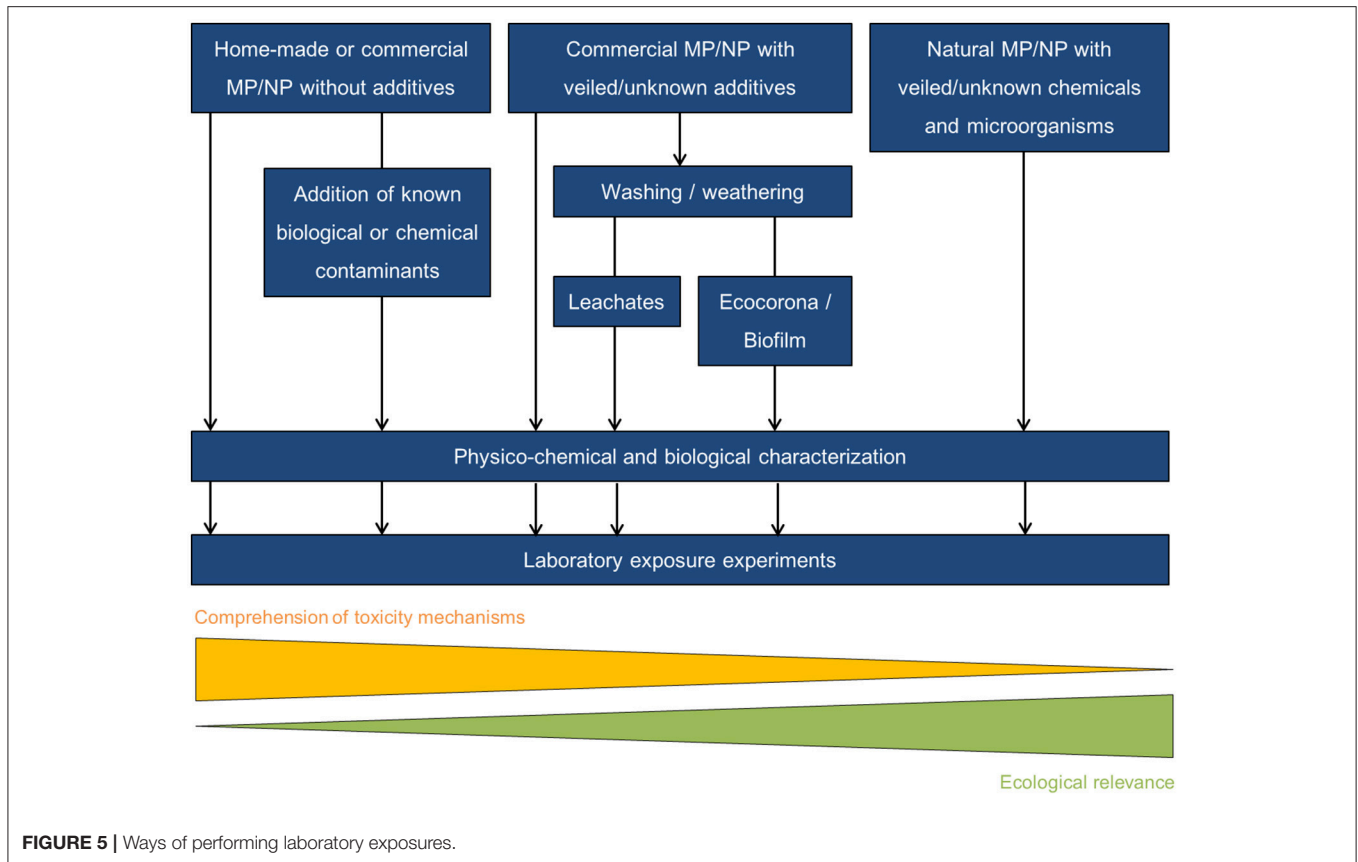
Home-made or commercial MP/NP without additives

Commercial MP/NP with veiled/unknown additives

Natural MP/NP with veiled/unknown chemicals and microorganisms

Addition of known biological or chemical contaminants

Washing / weathering

Leachates

Ecocorona / Biofilm

Physico-chemical and biological characterization

Laboratory exposure experiments

Comprehension of toxicity mechanisms

Ecological relevance

**FIGURE 5 |** Ways of performing laboratory exposures.